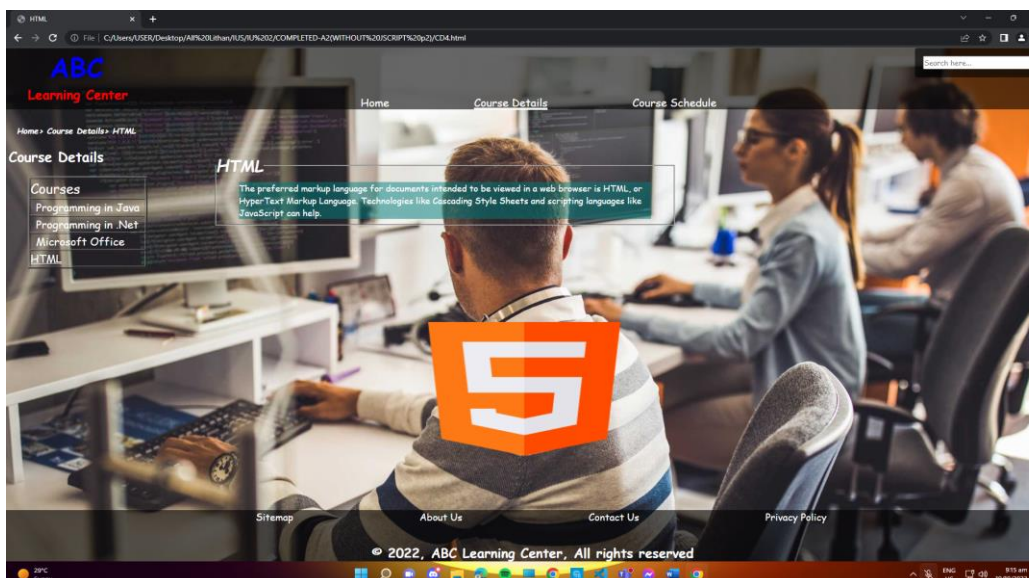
HTML

File | C:/Users/USER/Desktop/All%20Lithan/IUS/IU%202/COMPLETED-A2(WITHOUT%20JSCRIPT%20p2)/CD4.html

Search here...

ABC

Learning Center

Home

Course Details

Course Schedule

Home> Course Details> HTML

Course Details

Courses

Programming in Java

Programming in .Net

Microsoft Office

HTML

HTML

The preferred markup language for documents intended to be viewed in a web browser is HTML, or HyperText Markup Language. Technologies like Cascading Style Sheets and scripting languages like JavaScript can help.

5

Sitemap

About Us

Contact Us

Privacy Policy

© 2022, ABC Learning Center, All rights reserved

29°C

ENG

9:15 am